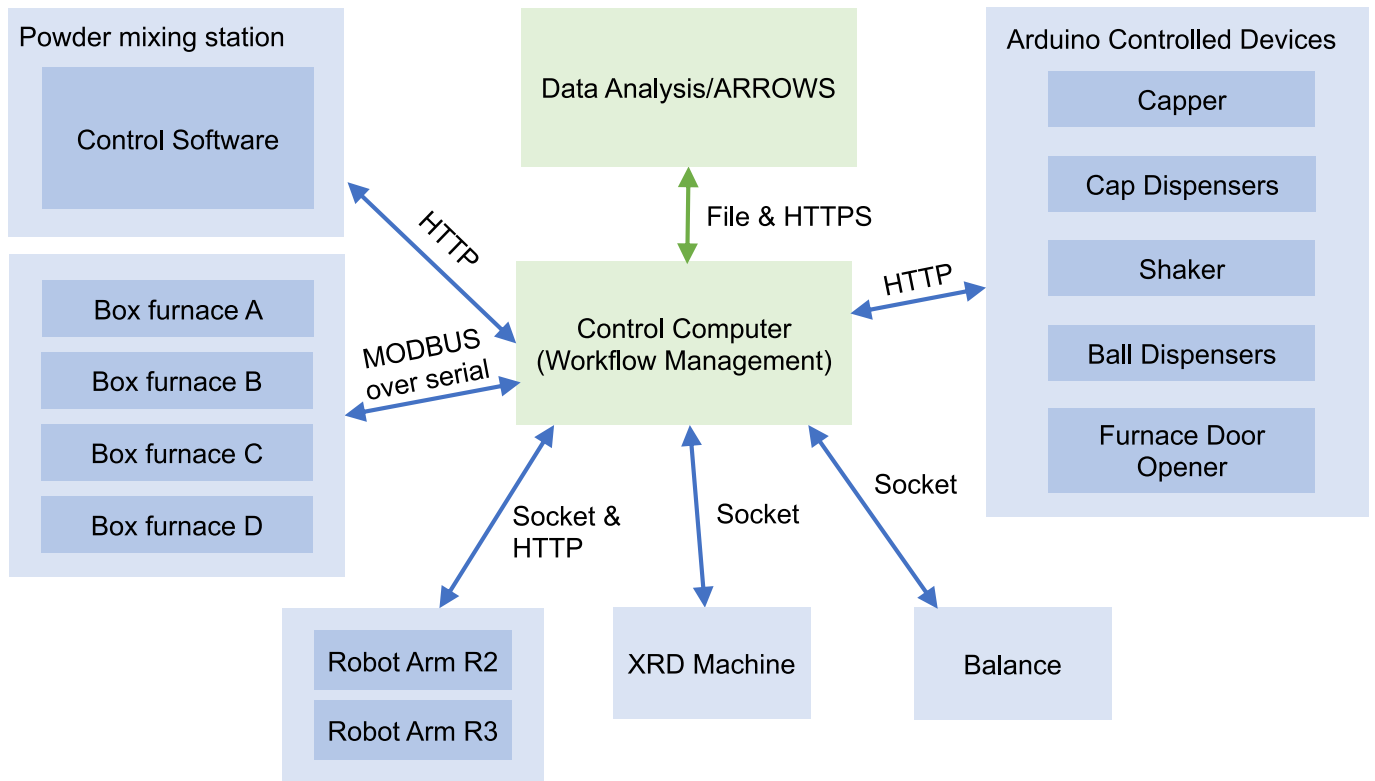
Powder mixing station

Control Software

Data Analysis/ARROWS

Arduino Controlled Devices

Capper

Cap Dispensers

Shaker

Ball Dispensers

Furnace Door Opener

HTTP

File & HTTPS

HTTP

Box furnace A

Box furnace B

Box furnace C

Box furnace D

MODBUS over serial

Control Computer (Workflow Management)

Socket & HTTP

Socket

Socket

Robot Arm R2

Robot Arm R3

XRD Machine

Balance